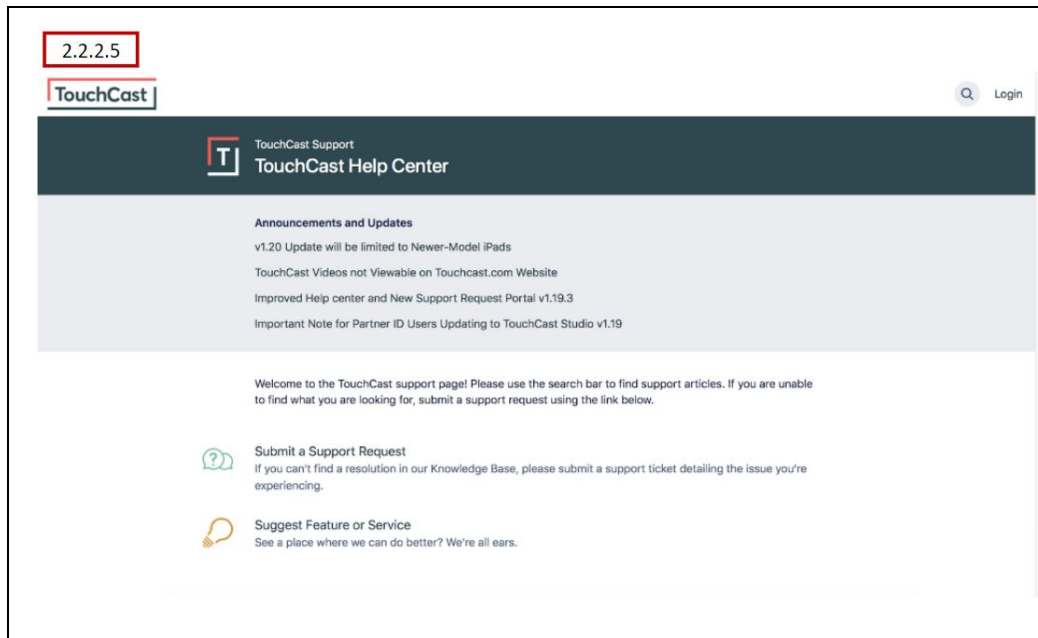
2.2.2.5

TouchCast

Login

TouchCast Support
TouchCast Help Center

Announcements and Updates
v1.20 Update will be limited to Newer-Model iPads
TouchCast Videos not Viewable on Touchcast.com Website
Improved Help center and New Support Request Portal v1.19.3
Important Note for Partner ID Users Updating to TouchCast Studio v1.19

Welcome to the TouchCast support page! Please use the search bar to find support articles. If you are unable to find what you are looking for, submit a support request using the link below.

Submit a Support Request
If you can't find a resolution in our Knowledge Base, please submit a support ticket detailing the issue you're experiencing.

Suggest Feature or Service
See a place where we can do better? We're all ears.